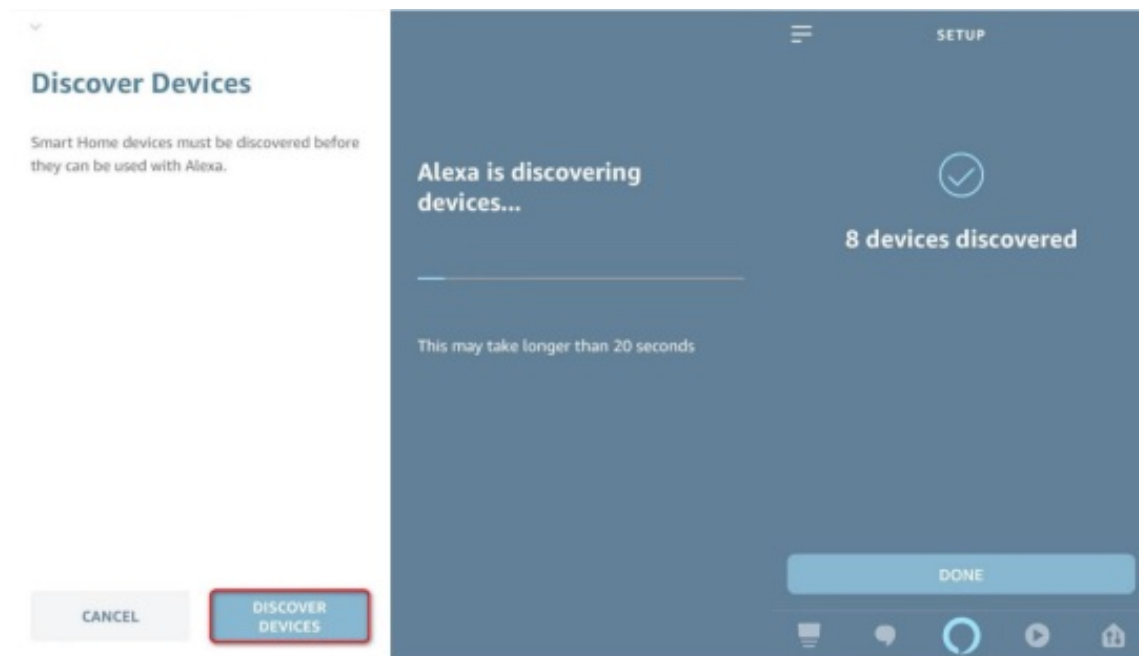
Discover Devices

Smart Home devices must be discovered before they can be used with Alexa.

CANCEL

DISCOVER DEVICES

Alexa is discovering devices...

This may take longer than 20 seconds

SETUP

8 devices discovered

DONE